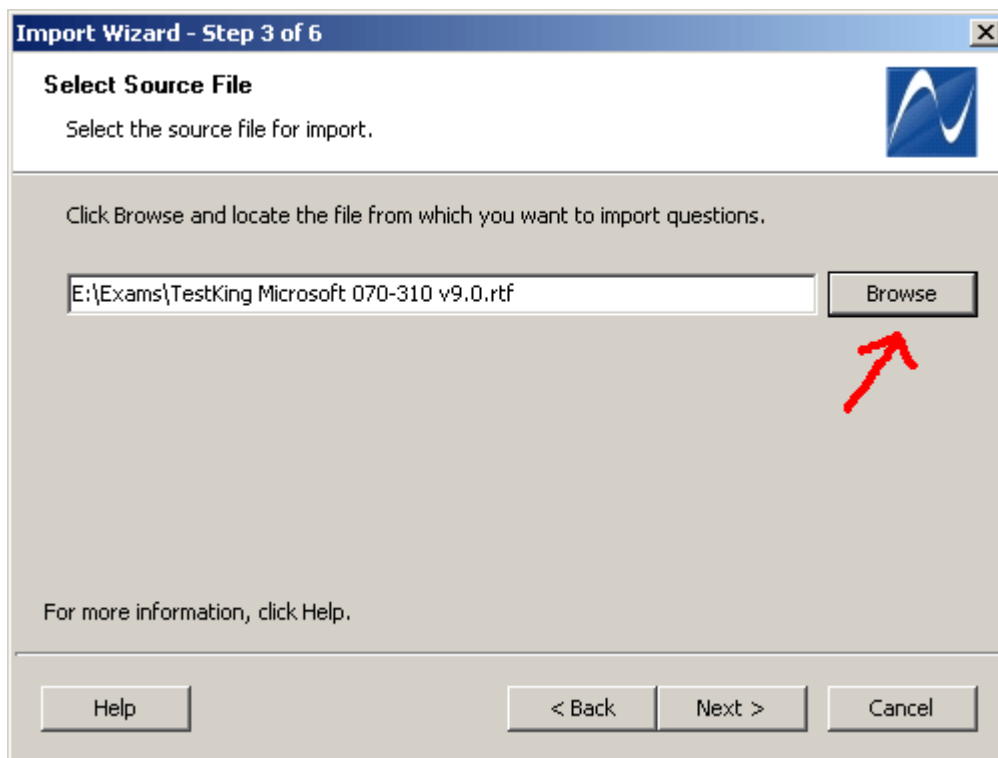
Import Wizard - Step 3 of 6

Select Source File

Select the source file for import.

Click Browse and locate the file from which you want to import questions.

E:\Exams\TestKing Microsoft 070-310 v9.0.rtf

Browse

For more information, click Help.

Help

< Back

Next >

Cancel